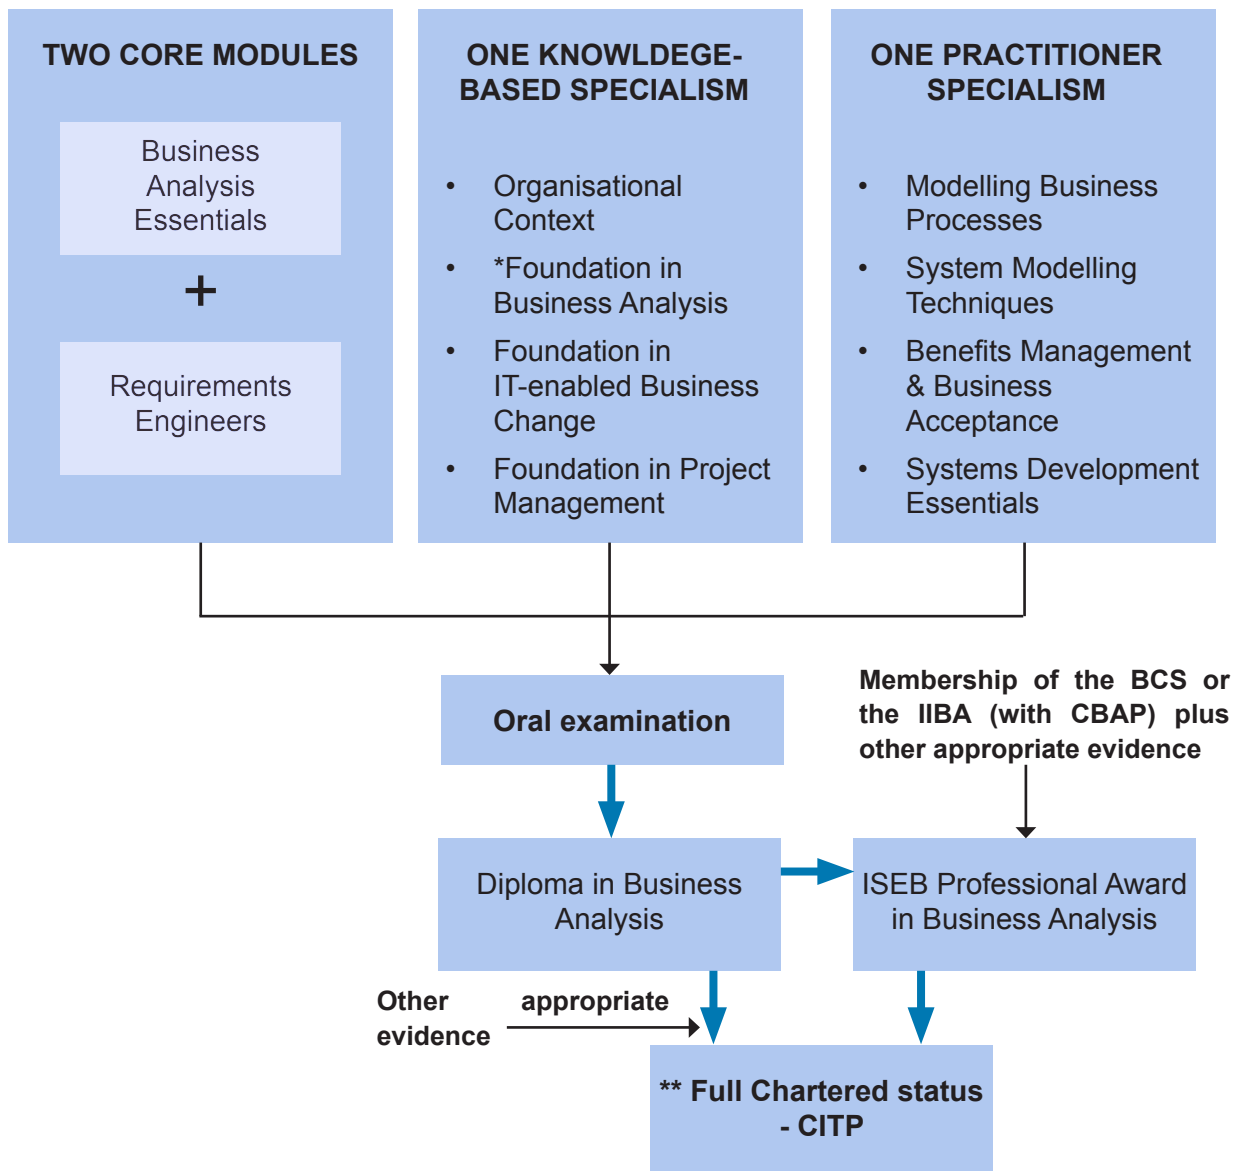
TWO CORE MODULES

Business Analysis Essentials

+

Requirements Engineers

ONE KNOWLDEGE-BASED SPECIALISM

- Organisational Context
- *Foundation in Business Analysis
- Foundation in IT-enabled Business Change
- Foundation in Project Management

ONE PRACTITIONER SPECIALISM

- Modelling Business Processes
- System Modelling Techniques
- Benefits Management & Business Acceptance
- Systems Development Essentials

Oral examination

Membership of the BCS or the IIBA (with CBAP) plus other appropriate evidence

Diploma in Business Analysis

ISEB Professional Award in Business Analysis

Other appropriate evidence

** Full Chartered status - CITP